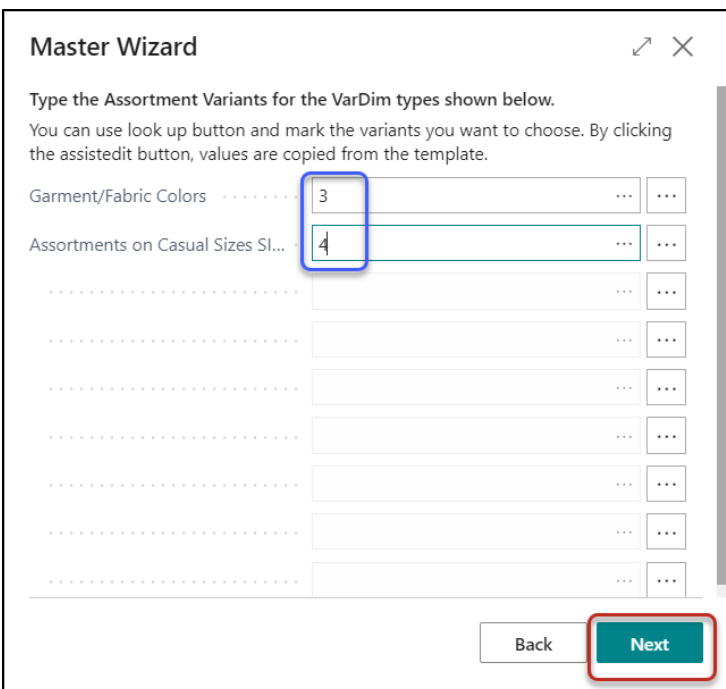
Master Wizard

**Type the Assortment Variants for the VarDim types shown below.**

You can use look up button and mark the variants you want to choose. By clicking the assistedit button, values are copied from the template.

Garment/Fabric Colors 3

Assortments on Casual Sizes SI... 4

Back Next